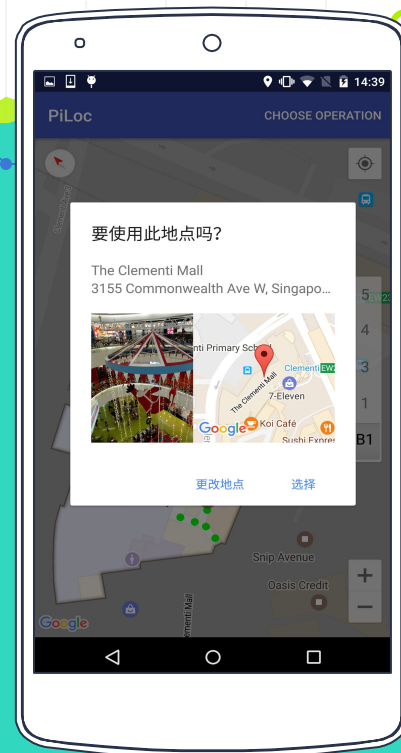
14:39

PiLoc

CHOOSE OPERATION

要使用此地点吗?

The Clementi Mall
3155 Commonwealth Ave W, Singapo...

nti Primary School

Clementi EW

7-Eleven

The Clementi Mall

Google

Koi Café

Sushi Express

更改地点

选择

5
4
3
1
B1

Snip Avenue

Oasis Credit

+
−

Google

Clementi Mall